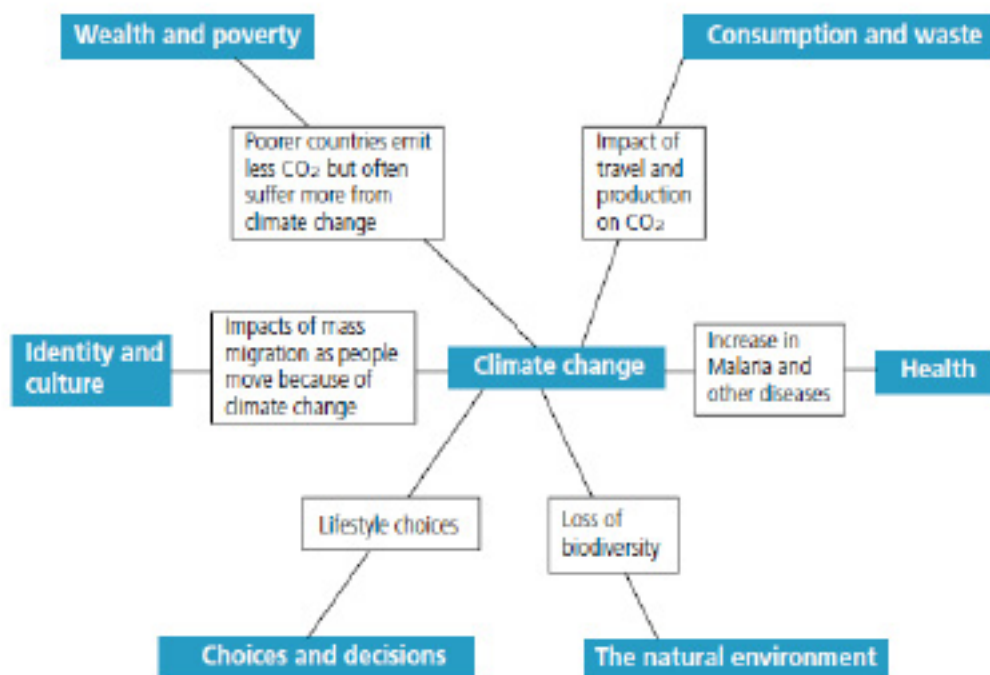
Wealth and poverty

Consumption and waste

Poorer countries emit less $CO_2$ but often suffer more from climate change

Impact of travel and production on $CO_2$

Identity and culture

Impacts of mass migration as people move because of climate change

Climate change

Increase in Malaria and other diseases

Health

Lifestyle choices

Loss of biodiversity

Choices and decisions

The natural environment